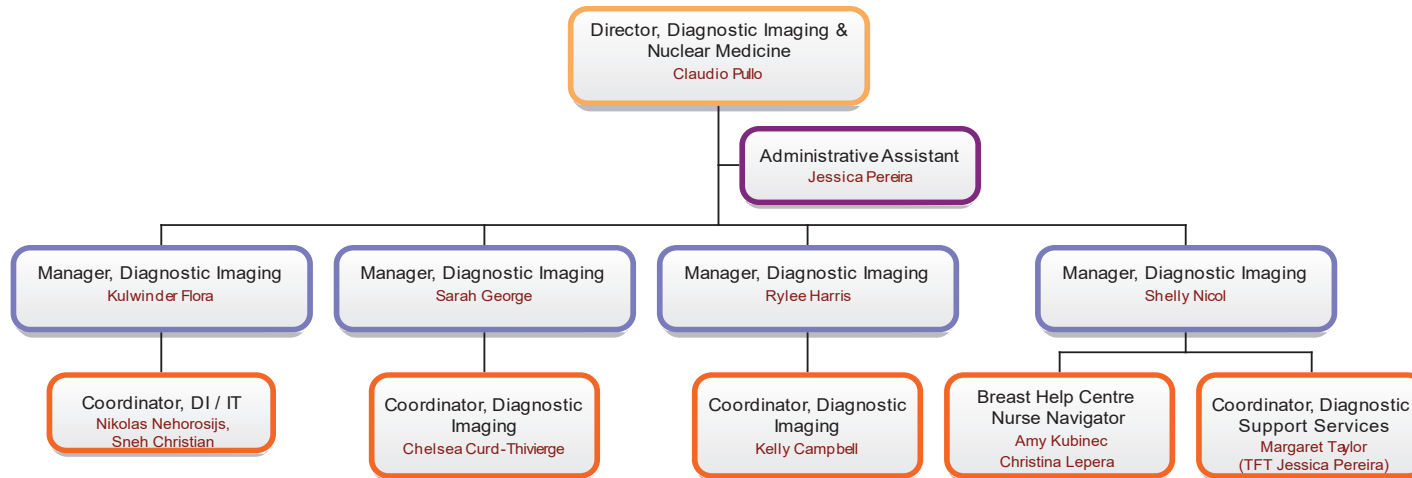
Director, Diagnostic Imaging & Nuclear Medicine
Claudio Pullo

Administrative Assistant
Jessica Pereira

Manager, Diagnostic Imaging
Kulwinder Flora

Manager, Diagnostic Imaging
Sarah George

Manager, Diagnostic Imaging
Rylee Harris

Manager, Diagnostic Imaging
Shelly Nicol

Coordinator, DI / IT
Nikolas Nehorosijs,
Sneh Christian

Coordinator, Diagnostic Imaging
Chelsea Curd-Thivierge

Coordinator, Diagnostic Imaging
Kelly Campbell

Breast Help Centre Nurse Navigator
Amy Kubinec
Christina Lepera

Coordinator, Diagnostic Support Services
Margaret Taylor
(TFT Jessica Pereira)